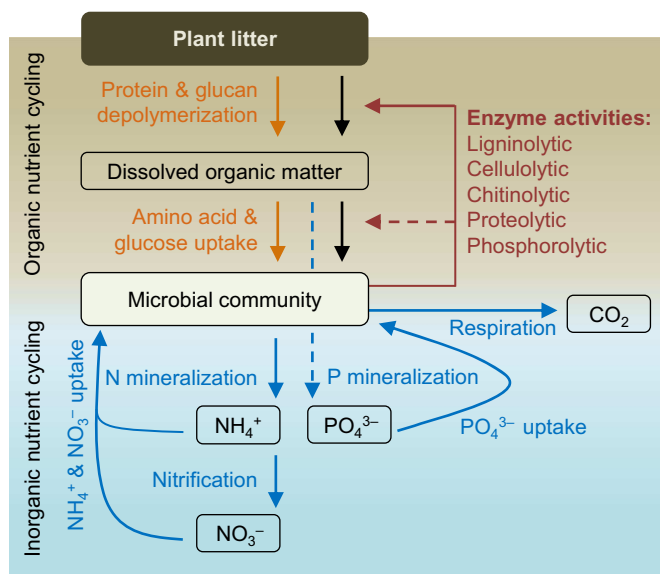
Organic nutrient cycling

Plant litter

Protein & glucan depolymerization

Enzyme activities:
Ligninolytic
Cellulolytic
Chitinolytic
Proteolytic
Phosphorolytic

Dissolved organic matter

Amino acid & glucose uptake

Microbial community

Respiration

$CO_2$

Inorganic nutrient cycling

$NH_4^+$ & $NO_3^-$ uptake

N mineralization

P mineralization

$NH_4^+$

$PO_4^{3-}$

$PO_4^{3-}$ uptake

Nitrification

$NO_3^-$